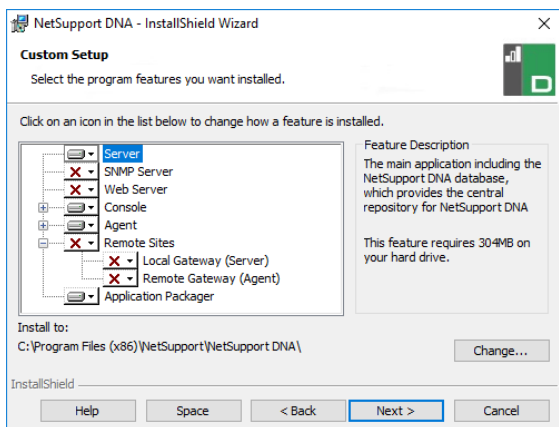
NetSupport DNA - InstallShield Wizard

Custom Setup

Select the program features you want installed.

Click on an icon in the list below to change how a feature is installed.

Server
SNMP Server
Web Server
Console
Agent
Remote Sites
Local Gateway (Server)
Remote Gateway (Agent)
Application Packager

Feature Description

The main application including the NetSupport DNA database, which provides the central repository for NetSupport DNA

This feature requires 304MB on your hard drive.

Install to:

C:\Program Files (x86)\NetSupport\NetSupport DNA\

Change...

InstallShield

Help | Space | < Back | Next > | Cancel